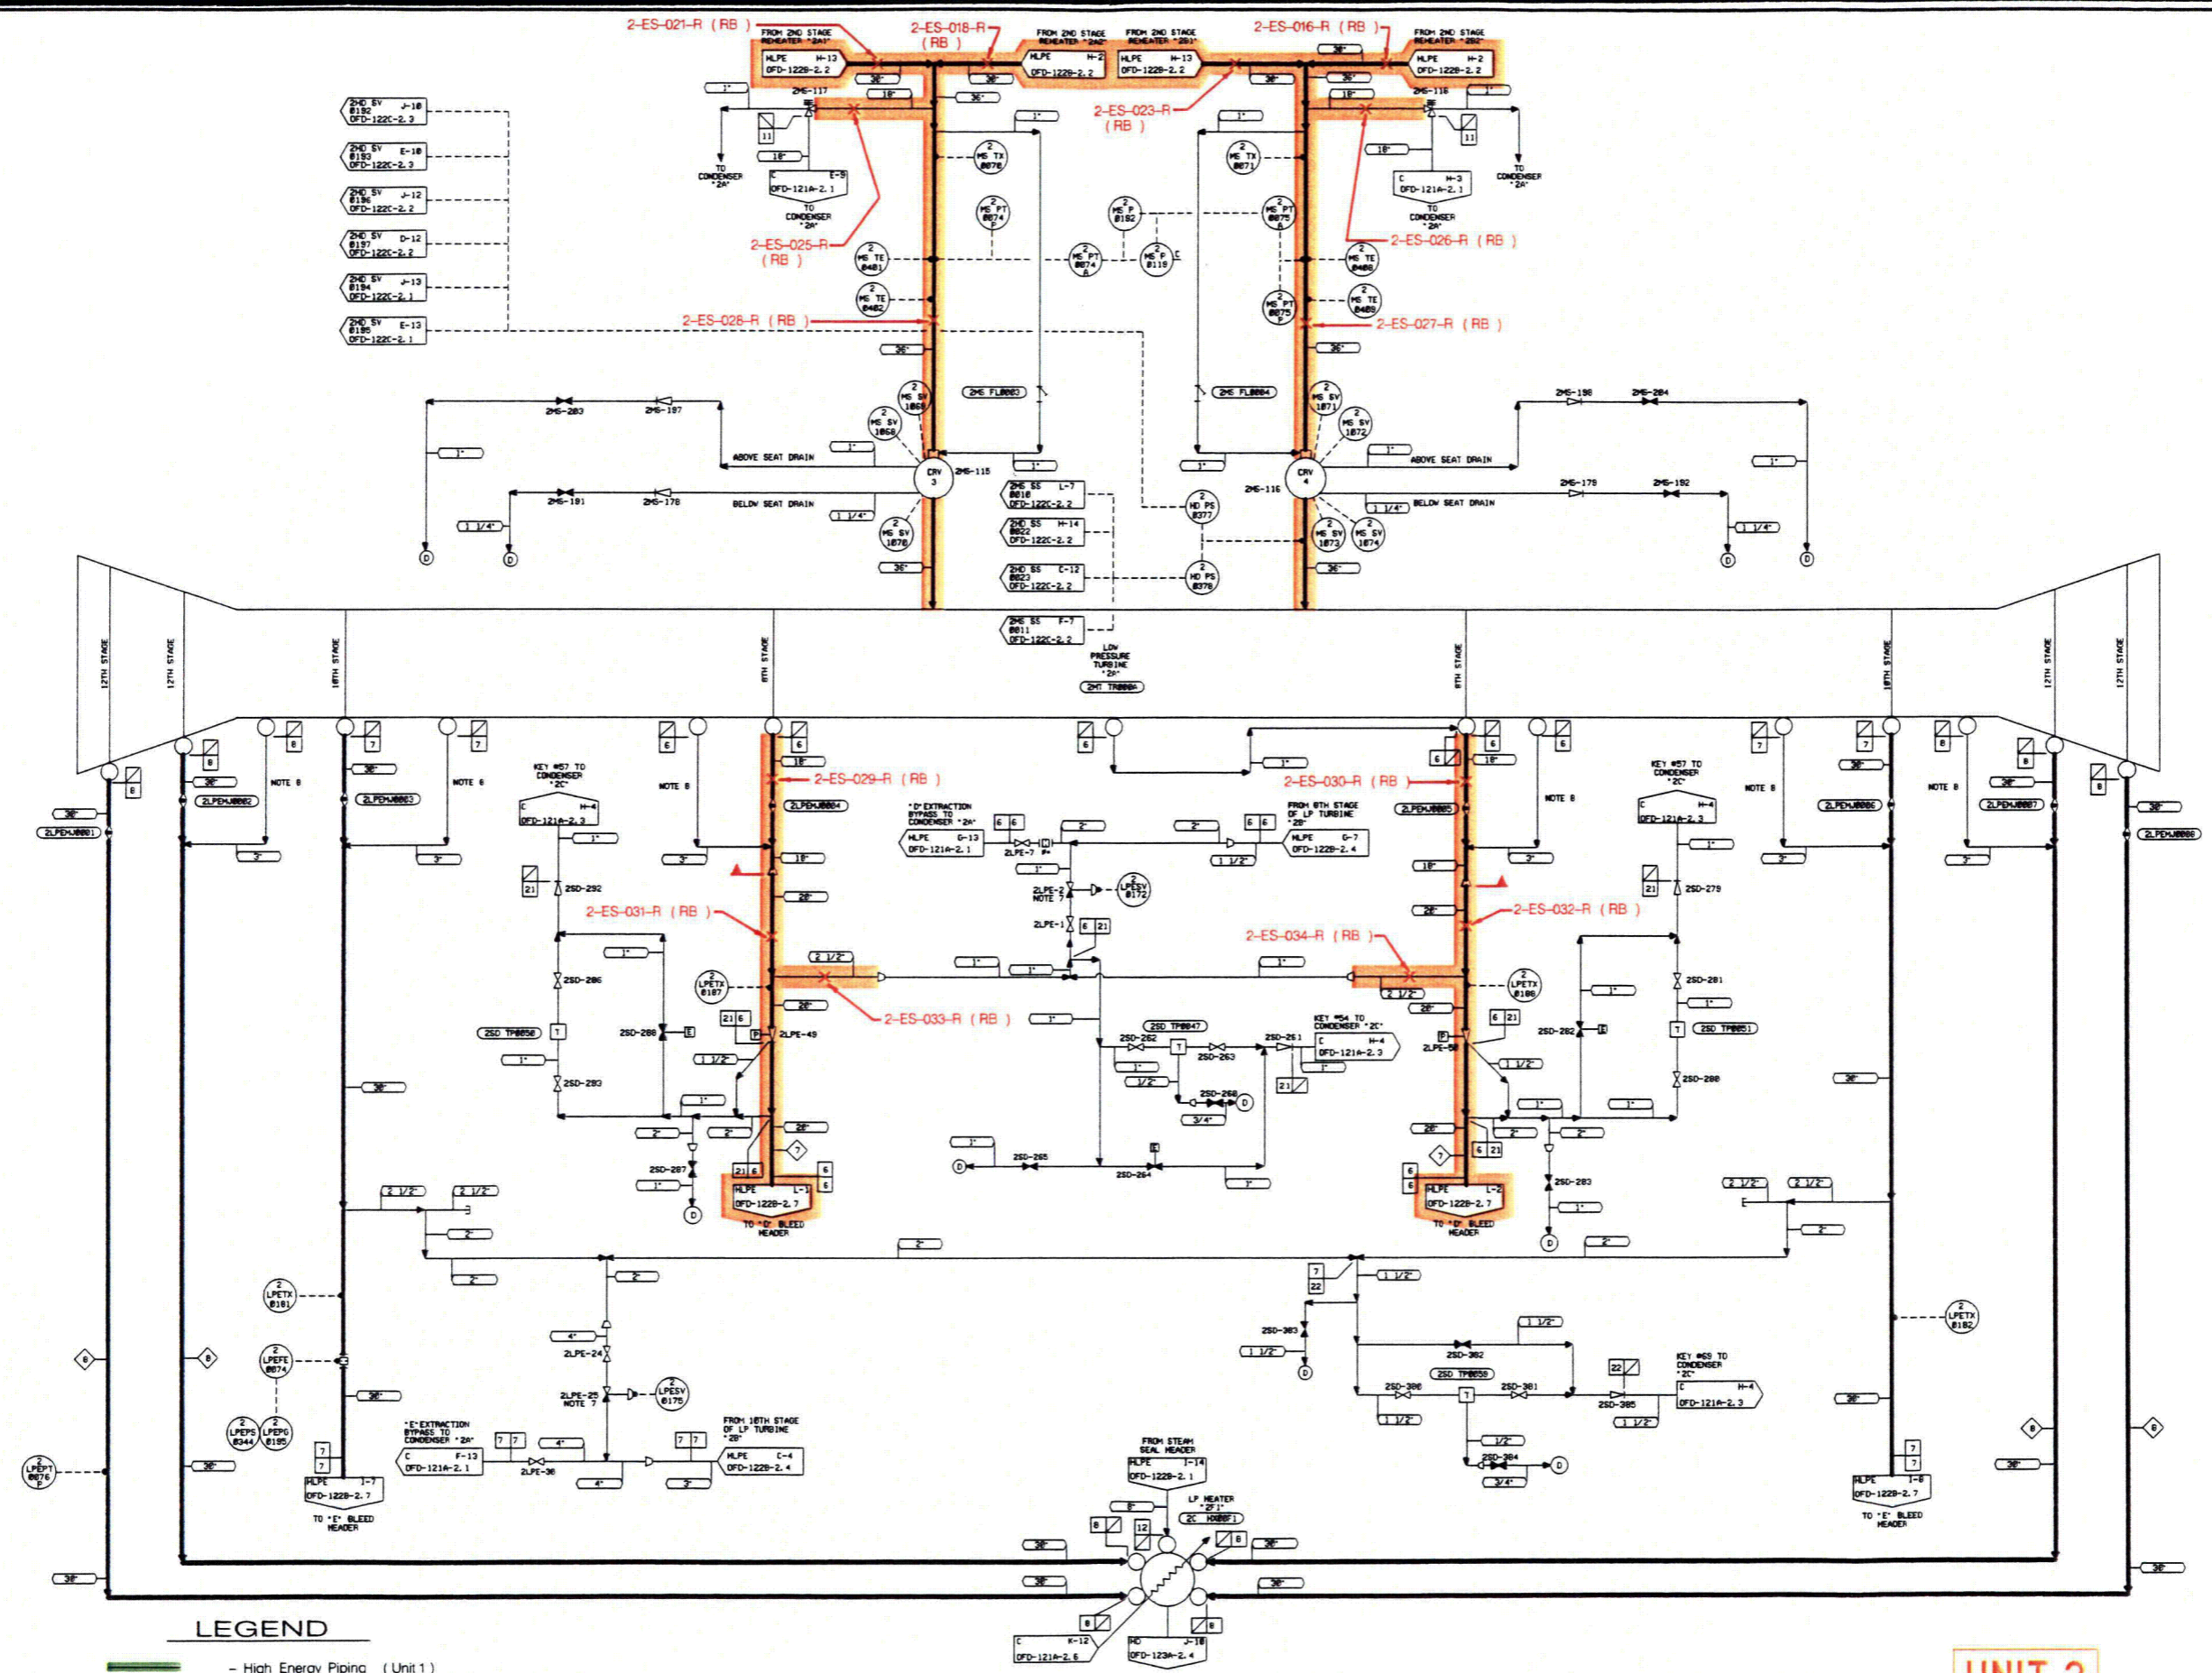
2-ES-021-R (RB)
2-ES-018-R (RB)
2-ES-016-R (RB)
FROM 2ND STAGE REHEATER "2A1"
HLPE H-13
OFD-122B-2.2
FROM 2ND STAGE REHEATER "2A2"
HLPE H-2
OFD-122B-2.2
FROM 2ND STAGE REHEATER "2B1"
HLPE H-13
OFD-122B-2.2
FROM 2ND STAGE REHEATER "2B2"
HLPE H-2
OFD-122B-2.2
2-ES-023-R (RB)
2-ES-025-R (RB)
2-ES-026-R (RB)
2-ES-028-R (RB)
2-ES-027-R (RB)
2ND SV 0192 J-10 OFD-122C-2.3
2ND SV 0193 E-10 OFD-122C-2.3
2ND SV 0196 J-12 OFD-122C-2.2
2ND SV 0197 D-12 OFD-122C-2.2
2ND SV 0194 J-13 OFD-122C-2.1
2ND SV 0195 E-13 OFD-122C-2.1
TO CONDENSER "2A"
C E-9 OFD-121A-2.1
C H-3 OFD-121A-2.1
2MS-117
2MS-116
2MS FL0003
2MS FL0004
ABOVE SEAT DRAIN
BELOW SEAT DRAIN
2MS-203
2MS-197
2MS-191
2MS-178
2MS-198
2MS-204
2MS-179
2MS-192
CRV 3
CRV 4
2MS-115
2MS SS 0010 L-7 OFD-122C-2.2
2MD SS 0022 H-14 OFD-122C-2.2
2MD SS 0023 C-12 OFD-122C-2.2
2MS SS 0011 F-7 OFD-122C-2.2
LOW PRESSURE TURBINE "2A"
2MT TR000A
12TH STAGE
10TH STAGE
8TH STAGE
2-ES-029-R (RB)
2-ES-030-R (RB)
2-ES-031-R (RB)
2-ES-032-R (RB)
2-ES-033-R (RB)
2-ES-034-R (RB)
2LPEMJ0001
2LPEMJ0002
2LPEMJ0003
2LPEMJ0004
2LPEMJ0005
2LPEMJ0006
2LPEMJ0007
2LPEMJ0008
NOTE 8
KEY #57 TO CONDENSER "2C"
C H-4 OFD-121A-2.3
"D" EXTRACTION BYPASS TO CONDENSER "2A"
HLPE G-13 OFD-121A-2.1
FROM 8TH STAGE OF LP TURBINE "2B"
HLPE G-7 OFD-122B-2.4
2LPE-7
2LPE-2 NOTE 7
2LPE-1
LPESV 0172
2SD-292
2SD-286
2SD-288
2SD-283
2SD TP0050
2SD TP0047
2SD TP0051
2LPE-49
2LPE-50
2SD-262
2SD-263
2SD-261
2SD-268
2SD-265
2SD-264
2SD-287
2SD-279
2SD-281
2SD-282
2SD-280
2SD-283
KEY #54 TO CONDENSER "2C"
C H-4 OFD-121A-2.3
HLPE L-1 OFD-122B-2.7
TO "D" BLEED HEADER
HLPE L-2 OFD-122B-2.7
TO "D" BLEED HEADER
LPETX 0101
LPEFE 0074
LPEPS 0344
LPEPG 0105
LPEPT 0076
LPETX 0102
2LPE-24
2LPE-25 NOTE 7
LPESV 0175
"E" EXTRACTION BYPASS TO CONDENSER "2A"
C F-13 OFD-121A-2.1
2LPE-36
FROM 10TH STAGE OF LP TURBINE "2B"
HLPE C-4 OFD-122B-2.4
HLPE I-7 OFD-122B-2.7
TO "E" BLEED HEADER
HLPE I-6 OFD-122B-2.7
TO "E" BLEED HEADER
FROM STEAM SEAL HEADER
HLPE I-14 OFD-122B-2.1
LP HEATER "2F1"
2C HX00F1
C K-12 OFD-121A-2.6
HD J-10 OFD-123A-2.4
2SD-303
2SD-302
2SD-300
2SD-301
2SD TP0050
2SD-305
2SD-304
KEY #69 TO CONDENSER "2C"
C H-4 OFD-121A-2.3
LEGEND
- High Energy Piping (Unit 1)
UNIT 2